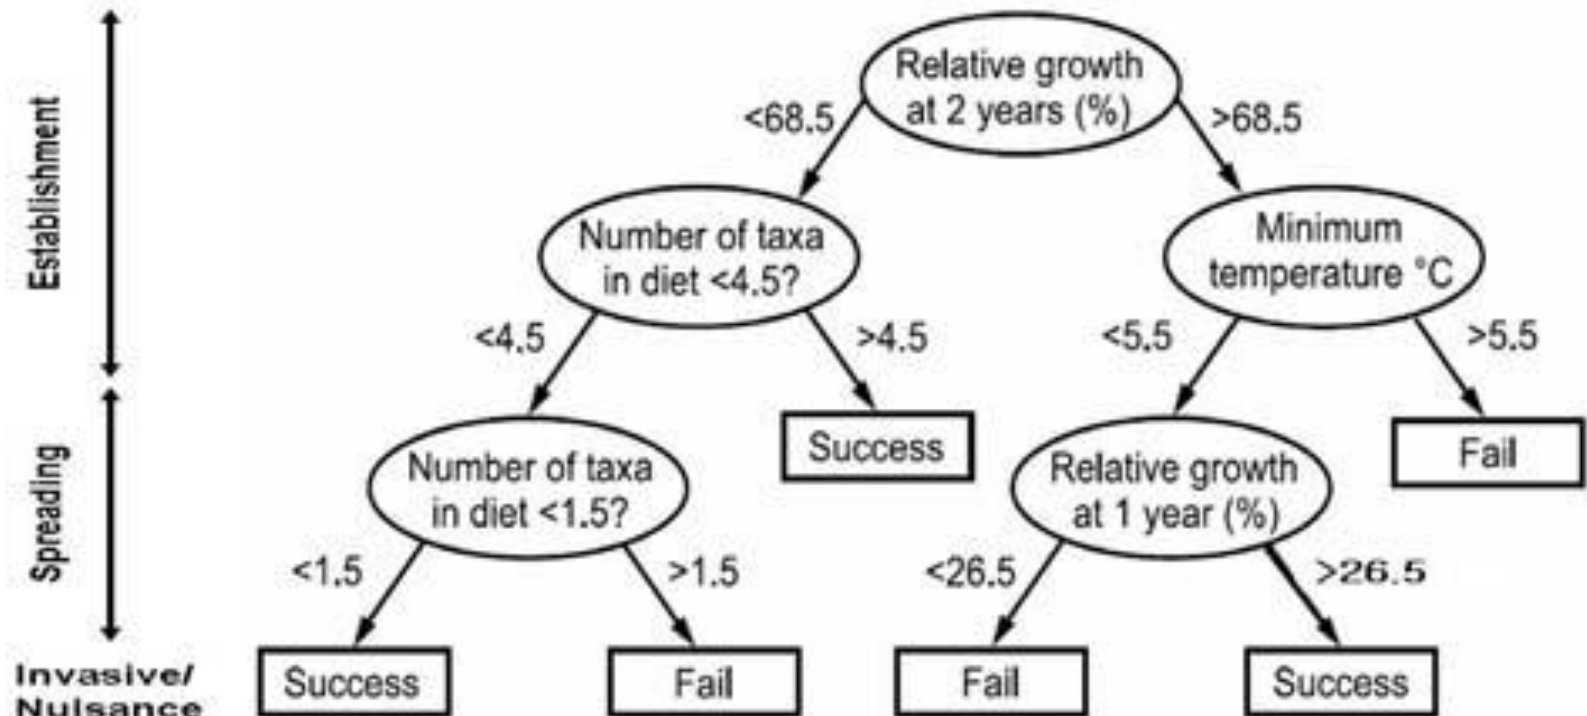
Establishment

Spreading

Invasive/ Nuisance

Relative growth at 2 years (%)

<68.5

>68.5

Number of taxa in diet <4.5?

Minimum temperature °C

<4.5

>4.5

<5.5

>5.5

Success

Fail

Number of taxa in diet <1.5?

Relative growth at 1 year (%)

<1.5

>1.5

<26.5

>26.5

Success

Fail

Fail

Success